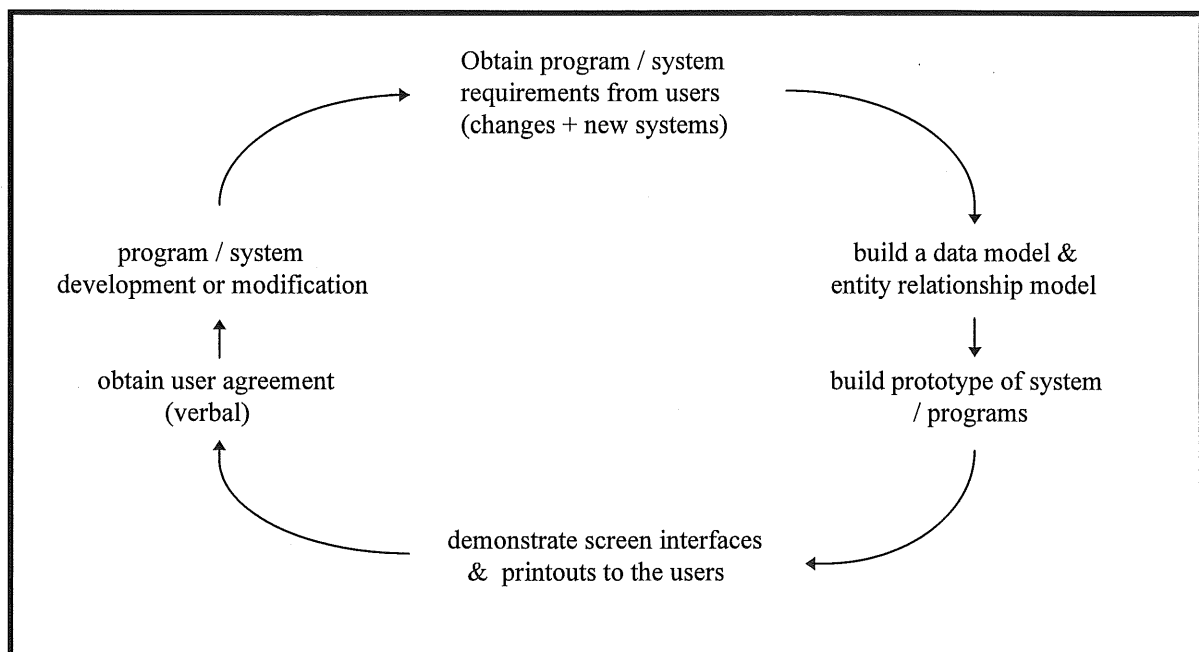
Obtain program / system requirements from users (changes + new systems)

build a data model & entity relationship model

build prototype of system / programs

demonstrate screen interfaces & printouts to the users

obtain user agreement (verbal)

program / system development or modification